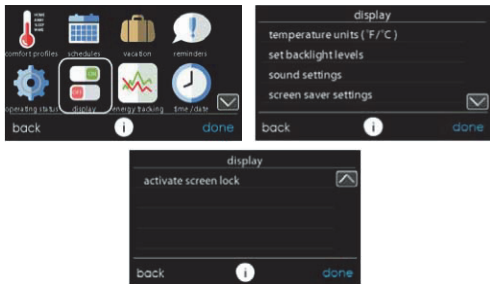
comfort profiles
schedules
vacation
reminders
operating status
display
energy tracking
time / date
back
done

display
temperature units (°F/°C)
set backlight levels
sound settings
screen saver settings
back
done

display
activate screen lock
back
done